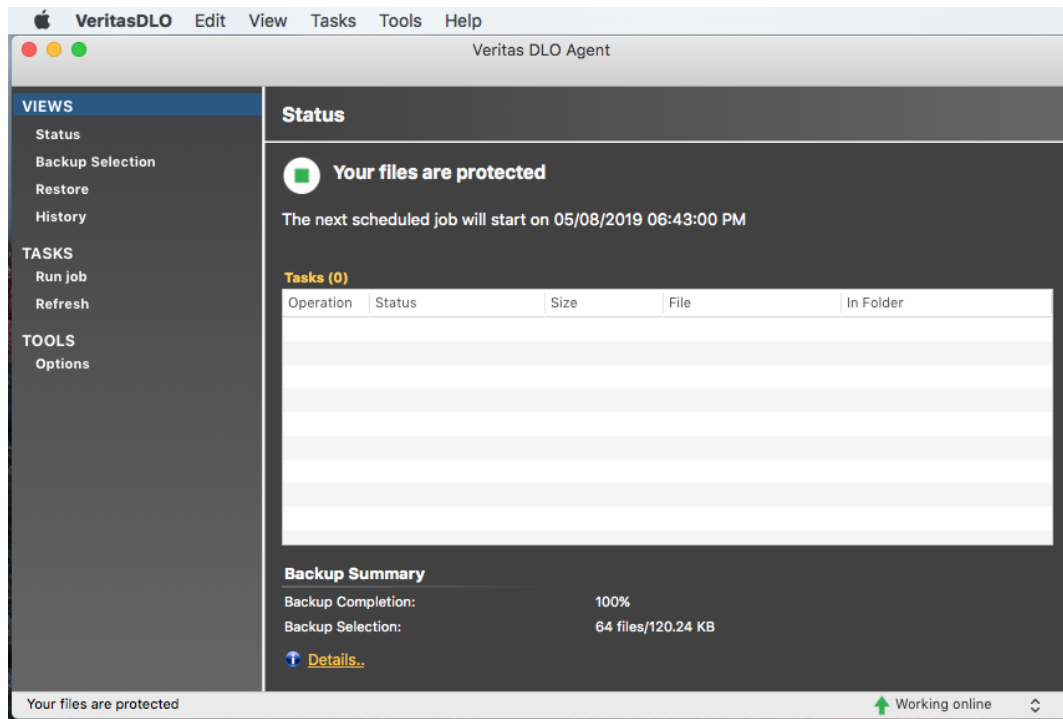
VeritasDLO Edit View Tasks Tools Help

Veritas DLO Agent

VIEWS
Status
Backup Selection
Restore
History

TASKS
Run job
Refresh

TOOLS
Options

Status

Your files are protected

The next scheduled job will start on 05/08/2019 06:43:00 PM

Tasks (0)

| Operation | Status | Size | File | In Folder |
|---|---|---|---|---|

Backup Summary
Backup Completion: 100%
Backup Selection: 64 files/120.24 KB

Details..

Your files are protected

Working online